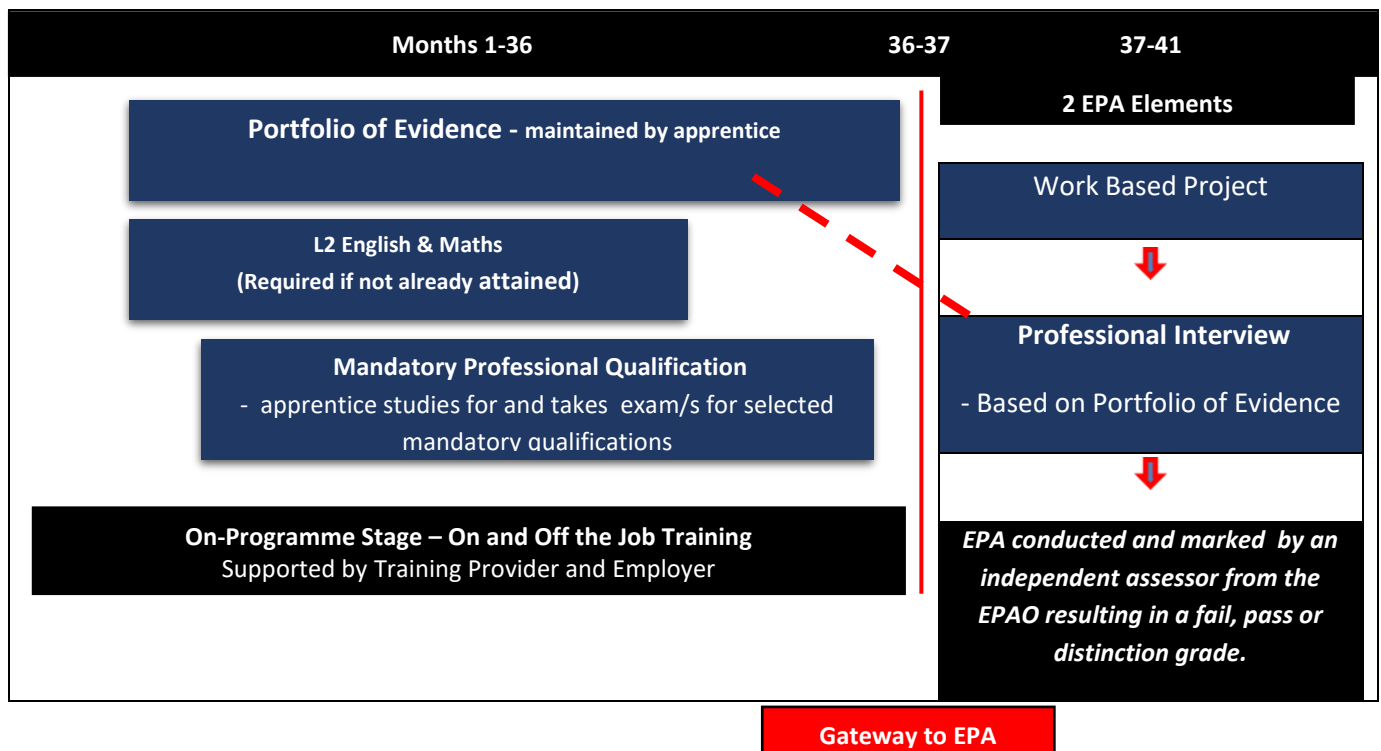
Months 1-36

36-37

37-41

2 EPA Elements

Portfolio of Evidence - maintained by apprentice

L2 English & Maths
(Required if not already attained)

Mandatory Professional Qualification
- apprentice studies for and takes exam/s for selected mandatory qualifications

On-Programme Stage – On and Off the Job Training
Supported by Training Provider and Employer

Work Based Project

Professional Interview

- Based on Portfolio of Evidence

EPA conducted and marked by an independent assessor from the EPAO resulting in a fail, pass or distinction grade.

Gateway to EPA